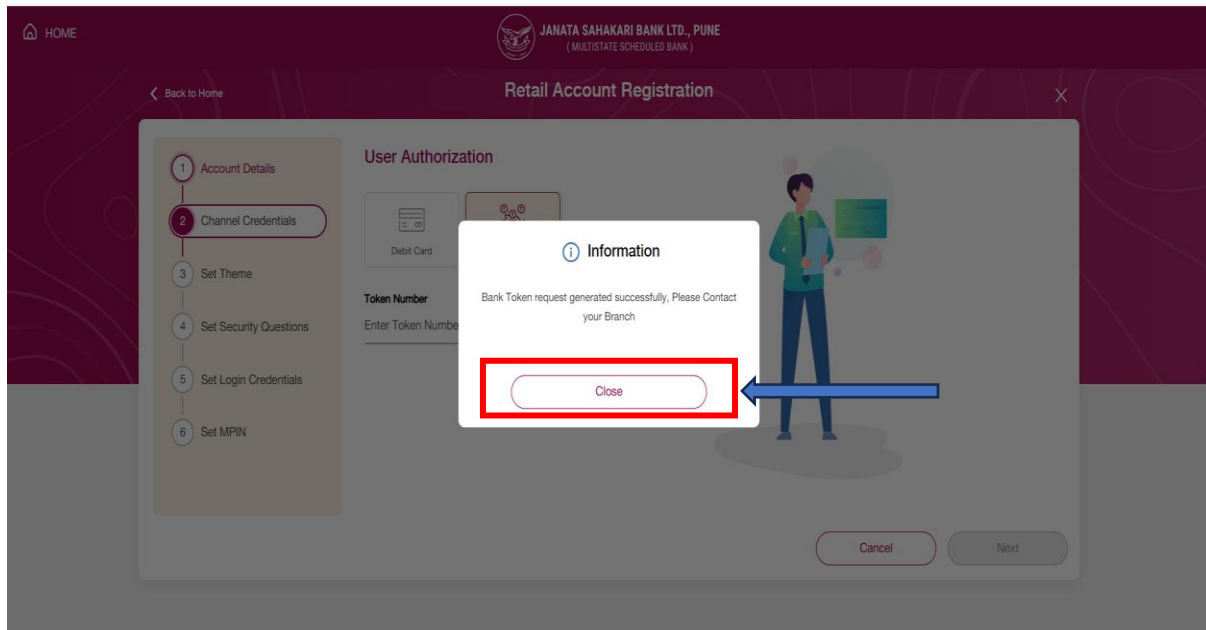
HOME

JANATA SAHAKARI BANK LTD., PUNE
( MULTISTATE SCHEDULED BANK )

Back to Home

Retail Account Registration

X

1 Account Details

2 Channel Credentials

3 Set Theme

4 Set Security Questions

5 Set Login Credentials

6 Set MPIN

User Authorization

Debit Card

Token Number

Enter Token Numbe

Information

Bank Token request generated successfully, Please Contact your Branch

Close

Cancel

Next